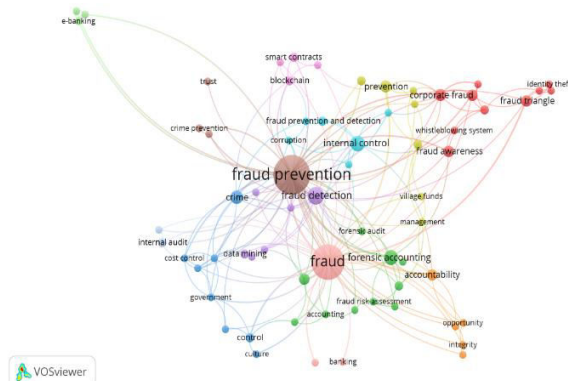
e-banking
smart contracts
blockchain
trust
prevention
corporate fraud
identity thef
fraud triangle
crime prevention
fraud prevention and detection
corruption
internal control
whistleblowing system
fraud awareness
fraud prevention
crime
fraud detection
village funds
management
forensic audit
internal audit
data mining
cost control
fraud
forensic accounting
accountability
government
fraud risk assessment
accounting
opportunity
control
integrity
culture
banking
VOSviewer